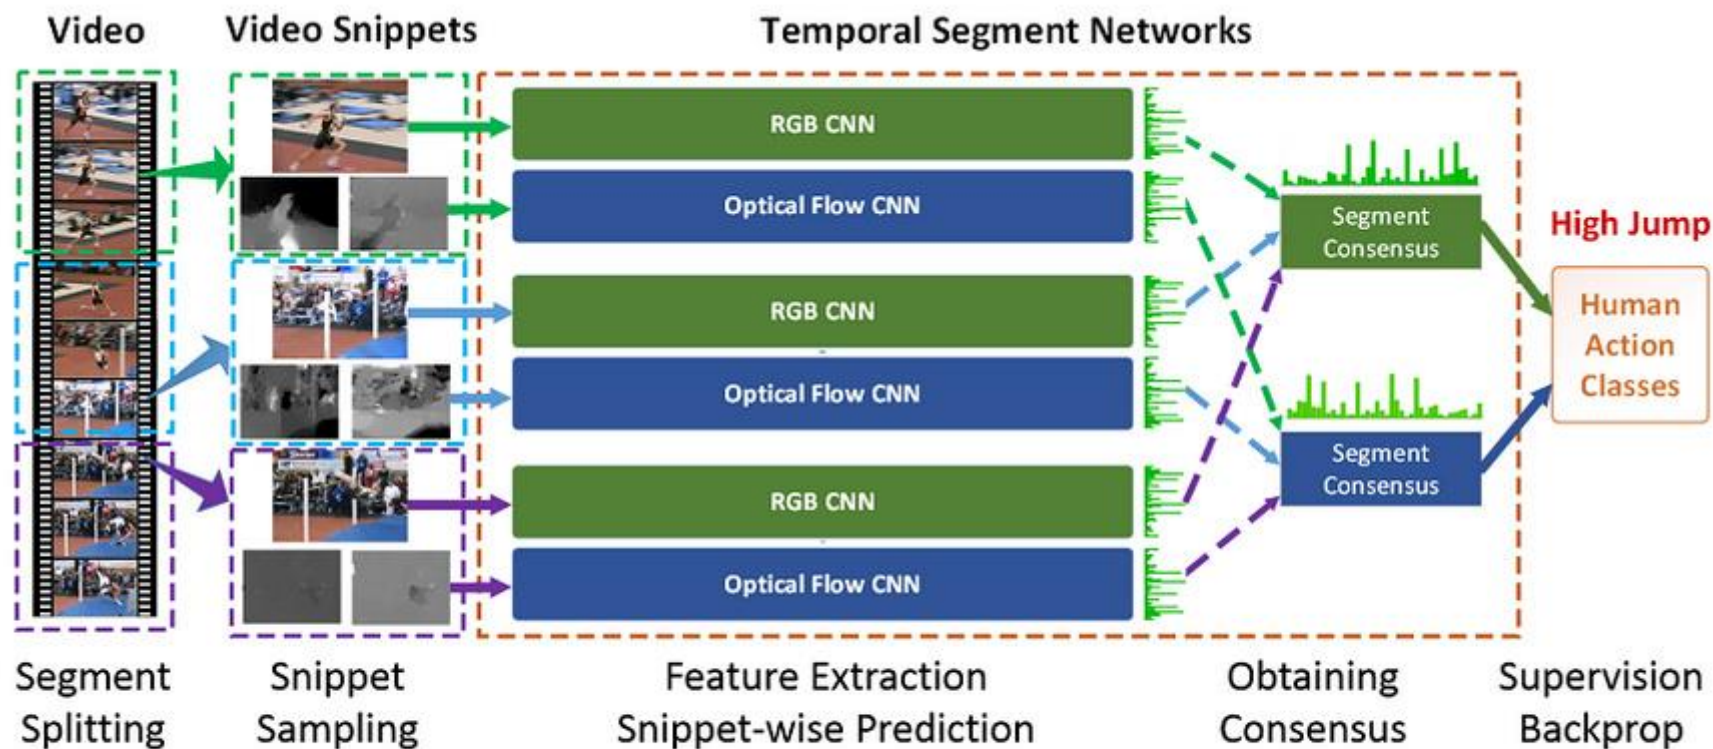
Video

Video Snippets

Temporal Segment Networks

RGB CNN

Optical Flow CNN

RGB CNN

Optical Flow CNN

RGB CNN

Optical Flow CNN

Segment Consensus

Segment Consensus

High Jump

Human Action Classes

Segment Splitting

Snippet Sampling

Feature Extraction Snippet-wise Prediction

Obtaining Consensus

Supervision Backprop